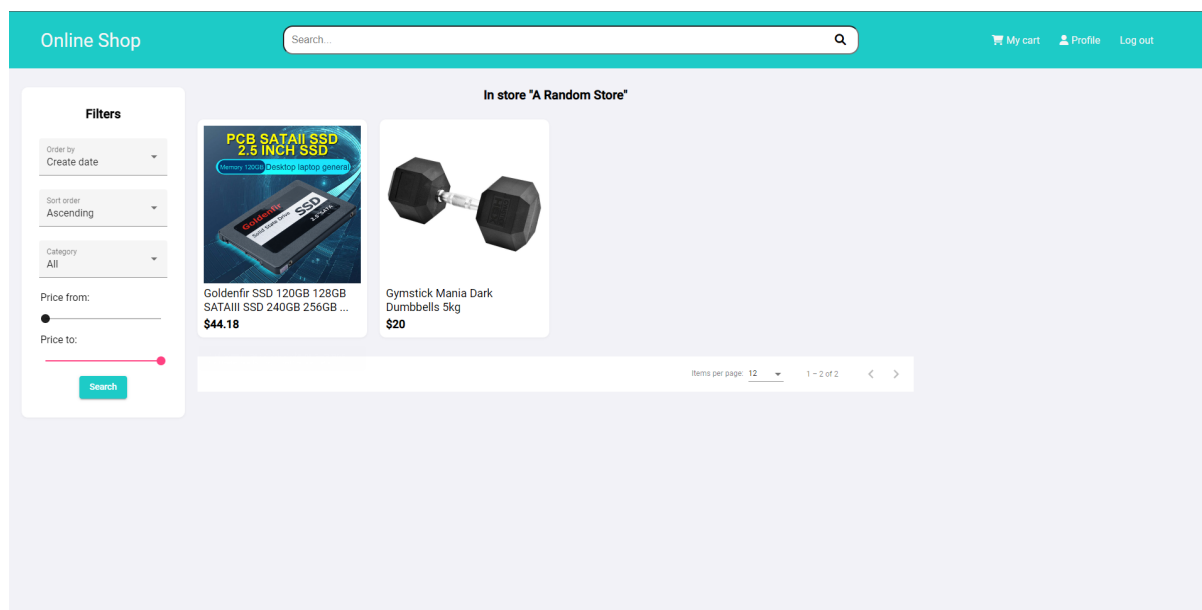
Online Shop

Search...

My cart Profile Log out

Filters

Order by
Create date

Sort order
Ascending

Category
All

Price from:

Price to:

Search

In store "A Random Store"

PCB SATAII SSD
2.5 INCH SSD
Memory 120GB Desktop laptop general
Goldenfir
SSD
Solid State Drive
2.5 SATA

Goldenfir SSD 120GB 128GB SATAIII SSD 240GB 256GB ...
$44.18

Gymstick Mania Dark Dumbbells 5kg
$20

Items per page: 12
1 – 2 of 2